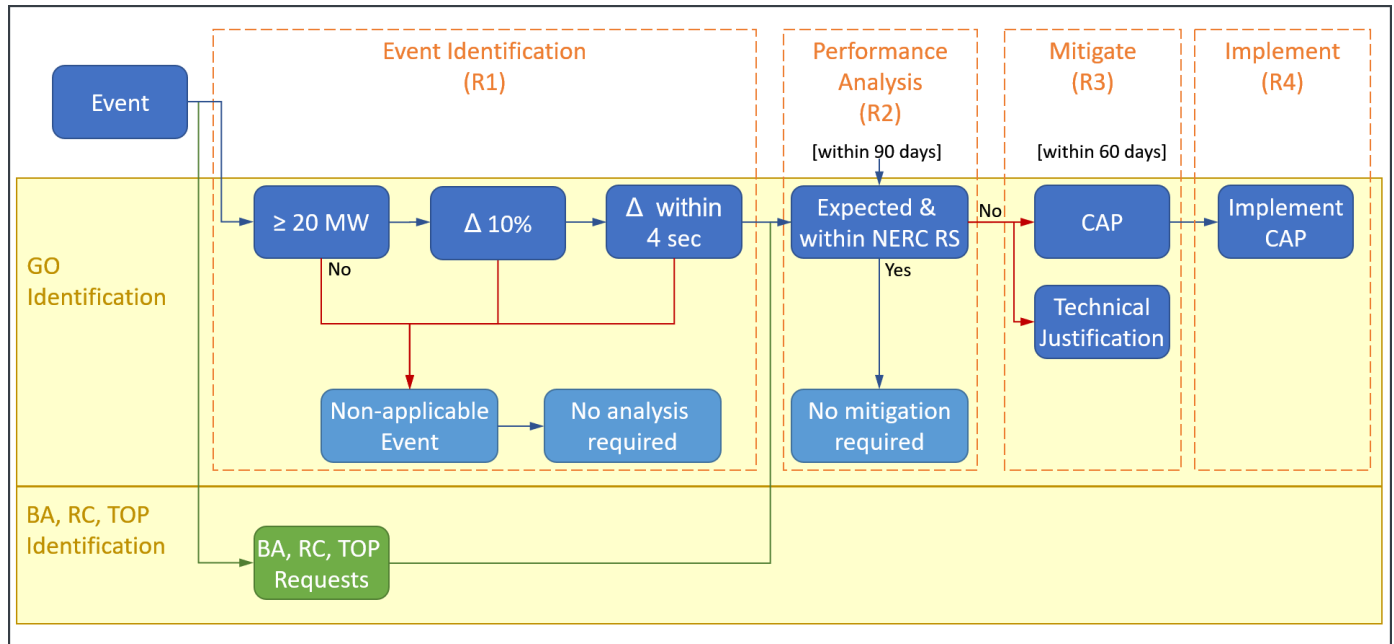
Event

Event Identification
(R1)

Performance Analysis
(R2)

Mitigate
(R3)

Implement
(R4)

[within 90 days]

[within 60 days]

GO Identification

≥ 20 MW

Δ 10%

Δ within 4 sec

No

Expected & within NERC RS

No

Yes

CAP

Implement CAP

Technical Justification

Non-applicable Event

No analysis required

No mitigation required

BA, RC, TOP Identification

BA, RC, TOP Requests